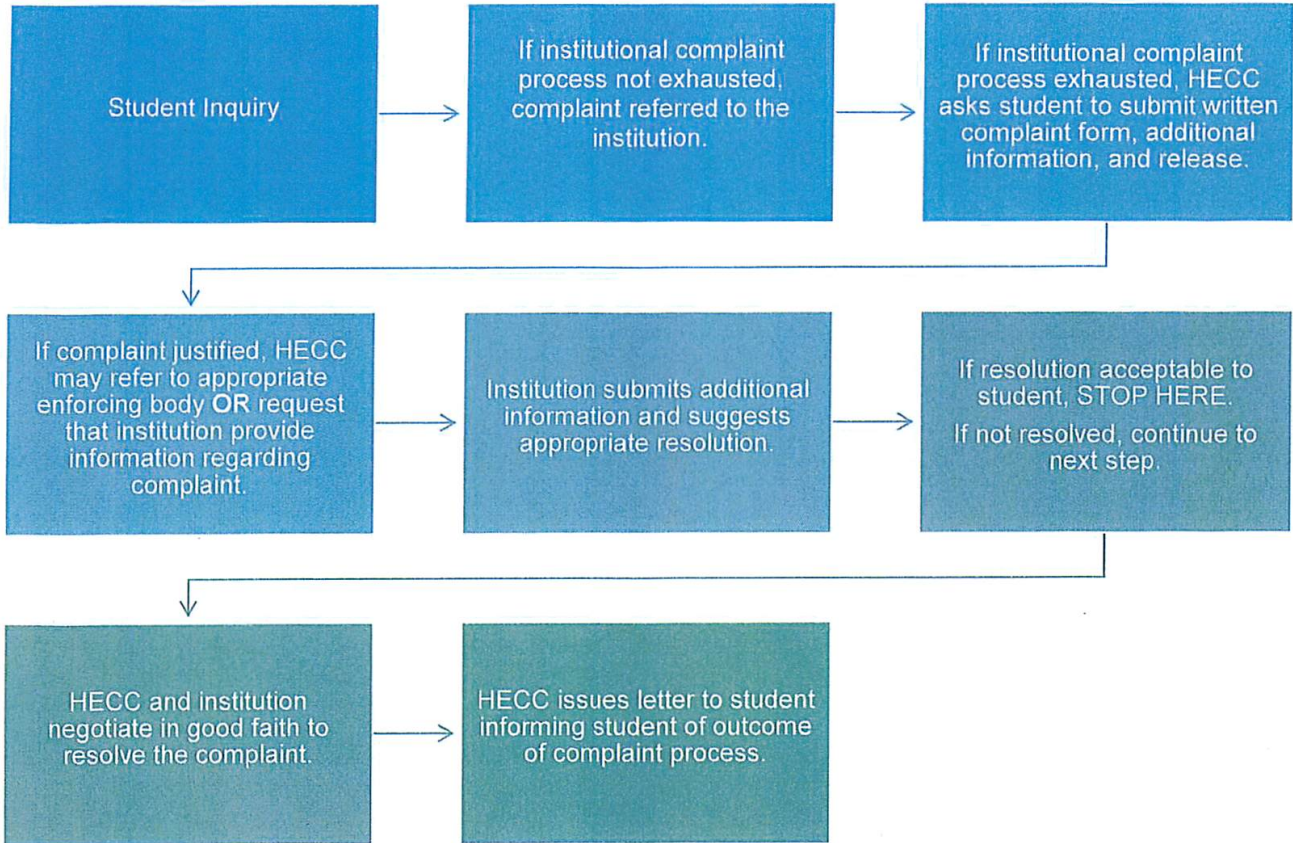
Student Inquiry

If institutional complaint process not exhausted, complaint referred to the institution.

If institutional complaint process exhausted, HECC asks student to submit written complaint form, additional information, and release.

If complaint justified, HECC may refer to appropriate enforcing body **OR** request that institution provide information regarding complaint.

Institution submits additional information and suggests appropriate resolution.

If resolution acceptable to student, STOP HERE.

If not resolved, continue to next step.

HECC and institution negotiate in good faith to resolve the complaint.

HECC issues letter to student informing student of outcome of complaint process.